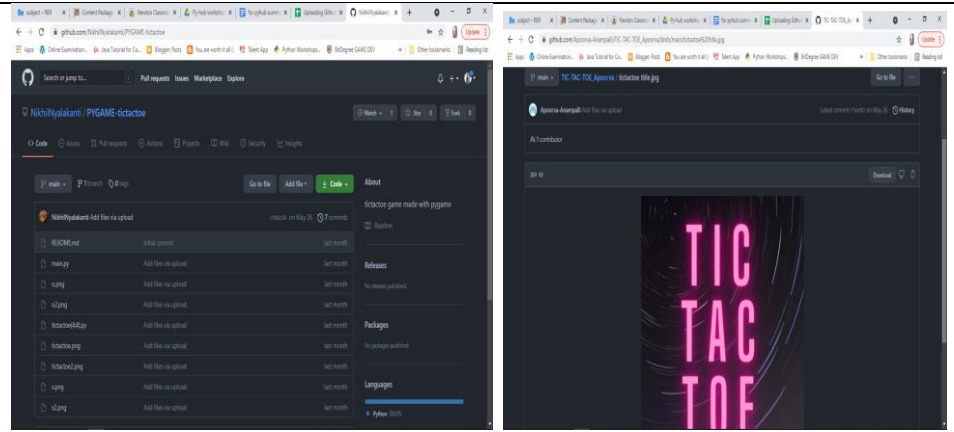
subject - f001 | Content Package | Newton Classroo | PyHub workshop | for pyhub summ | Uploading GitHub | NikhilNyalakanti | +

github.com/NikhilNyalakanti/PYGAME-tictactoe

Apps | Online Examination | Java Tutorial for Co... | Blogger: Posts | You are worth it all | Talent App | Python Workshops | BitDegree GAME DEV | Other bookmarks | Reading list

Update

Search or jump to... | Pull requests | Issues | Marketplace | Explore

NikhilNyalakanti / PYGAME-tictactoe

Watch 1 | Star 0 | Fork 0

Code | Issues | Pull requests | Actions | Projects | Wiki | Security | Insights

main | 1 branch | 0 tags | Go to file | Add file | Code

NikhilNyalakanti Add files via upload | c4dcc4 on May 26 | 7 commits

| | | |
|---|---|---|
| README.md | Initial commit | last month |
| main.py | Add files via upload | last month |
| o.png | Add files via upload | last month |
| o2.png | Add files via upload | last month |
| tictactoe(AI).py | Add files via upload | last month |
| tictactoe.png | Add files via upload | last month |
| tictactoe2.png | Add files via upload | last month |
| x.png | Add files via upload | last month |
| x2.png | Add files via upload | last month |

About

tictactoe game made with pygame

Readme

Releases

No releases published

Packages

No packages published

Languages

Python 100.0%

subject - f001 | Content Package | Newton Classroo | PyHub workshop | for pyhub summ | Uploading GitHub | TIC-TAC-TOE_Ap | +

github.com/Apoorva-Anampalli/TIC-TAC-TOE_Apoorva/blob/main/tictactoe%20title.jpg

Apps | Online Examination | Java Tutorial for Co... | Blogger: Posts | You are worth it all | Talent App | Python Workshops | BitDegree GAME DEV | Other bookmarks | Reading list

Update

main | TIC-TAC-TOE_Apoorva / tictactoe title.jpg | Go to file

Apoorva-Anampalli Add files via upload | Latest commit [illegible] on May 26 | History

1 contributor

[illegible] KB | Download

TIC TAC TOE